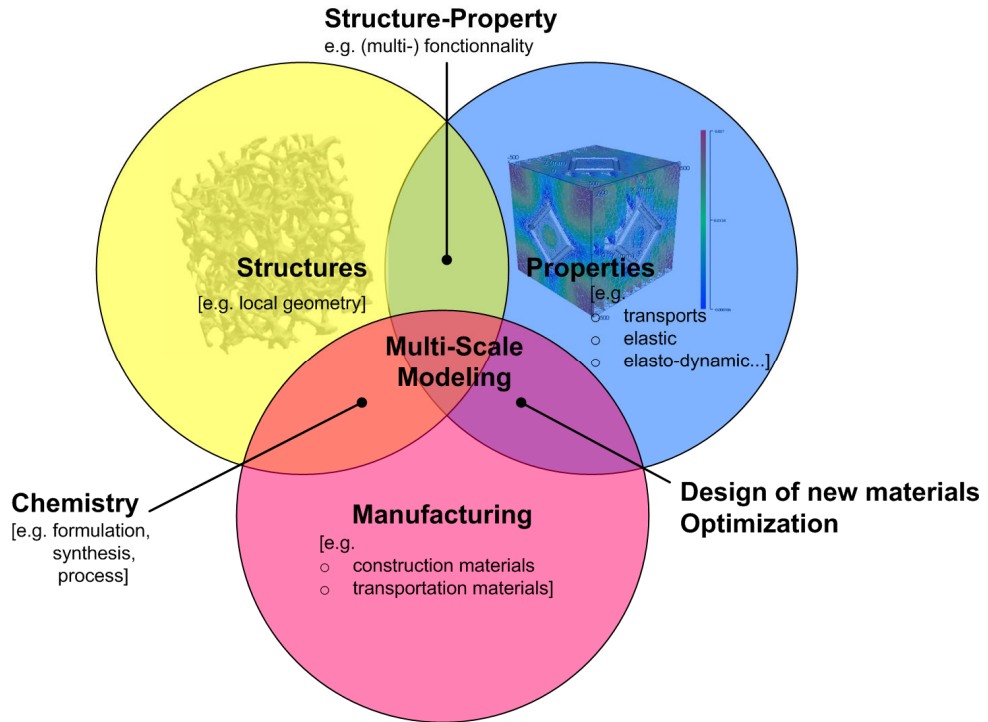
Structure-Property
e.g. (multi-) fonctionnality

Structures
[e.g. local geometry]

Properties
[e.g.
○ transports
○ elastic
○ elasto-dynamic...]

Multi-Scale Modeling

Chemistry
[e.g. formulation, synthesis, process]

Design of new materials
Optimization

Manufacturing
[e.g.
○ construction materials
○ transportation materials]